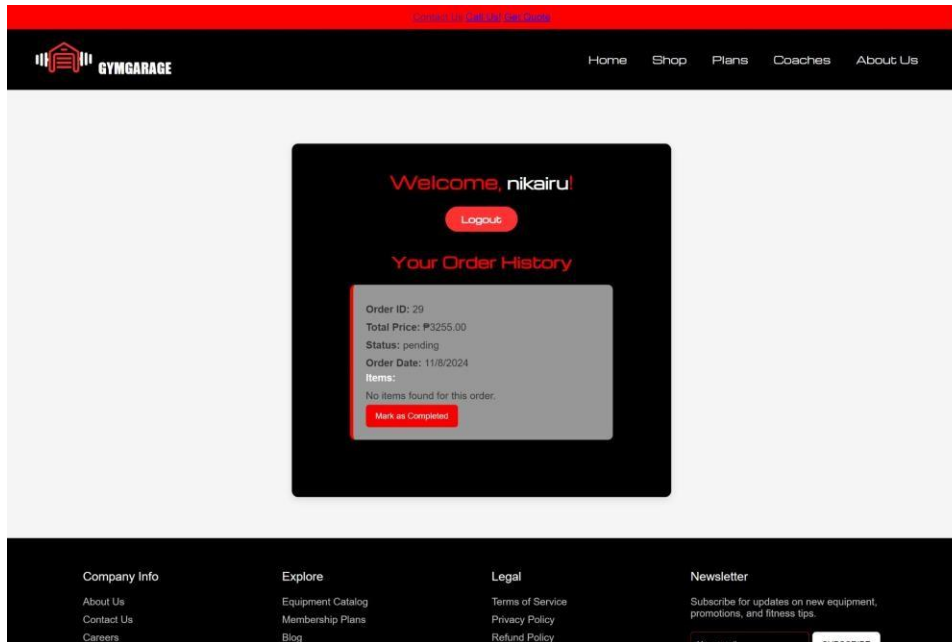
Contact Us Call Us! Get Quote

GYMGARAGE

Home Shop Plans Coaches About Us

Welcome, nikairu!

Logout

Your Order History

Order ID: 29
Total Price: ₱3255.00
Status: pending
Order Date: 11/8/2024
Items:
No items found for this order.

Mark as Completed

Company Info
About Us
Contact Us
Careers

Explore
Equipment Catalog
Membership Plans
Blog

Legal
Terms of Service
Privacy Policy
Refund Policy

Newsletter
Subscribe for updates on new equipment, promotions, and fitness tips.

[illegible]